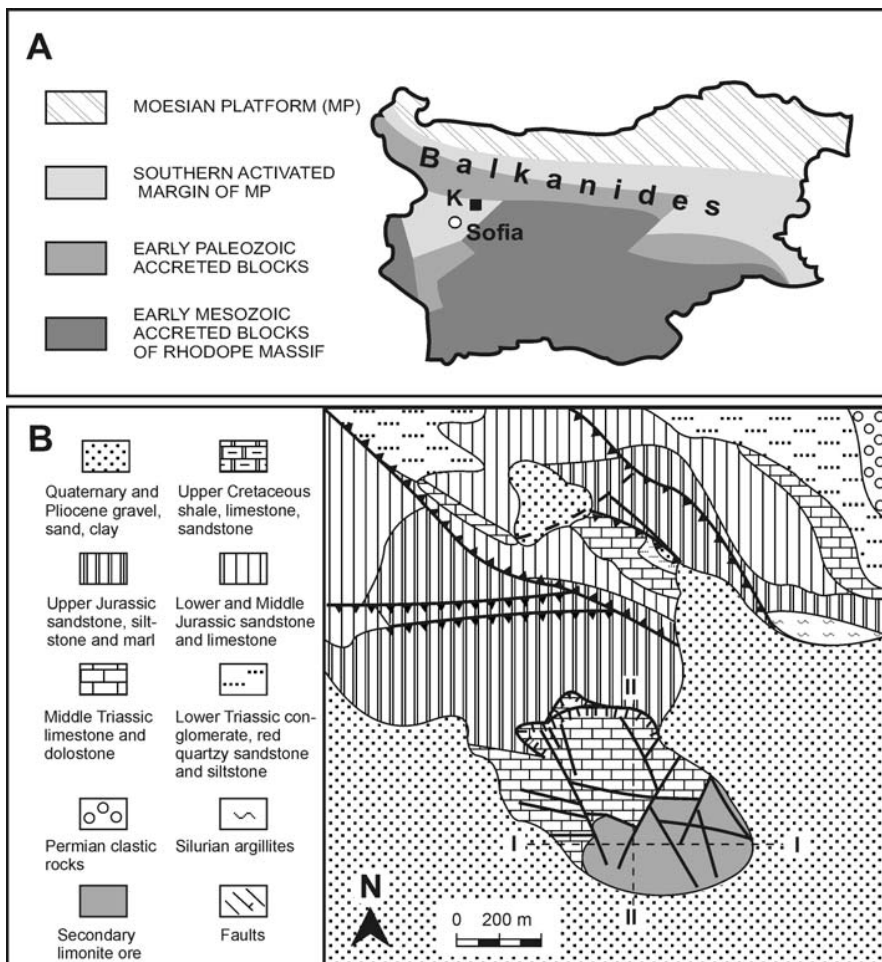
A

MOESIAN PLATFORM (MP)

SOUTHERN ACTIVATED MARGIN OF MP

EARLY PALEOZOIC ACCRETED BLOCKS

EARLY MESOZOIC ACCRETED BLOCKS OF RHODOPE MASSIF

Balkanides

K

Sofia

B

Quaternary and Pliocene gravel, sand, clay

Upper Cretaceous shale, limestone, sandstone

Upper Jurassic sandstone, siltstone and marl

Lower and Middle Jurassic sandstone and limestone

Middle Triassic limestone and dolostone

Lower Triassic conglomerate, red quartzy sandstone and siltstone

Permian clastic rocks

Silurian argillites

Secondary limonite ore

Faults

II

I

I

II

N

0 200 m